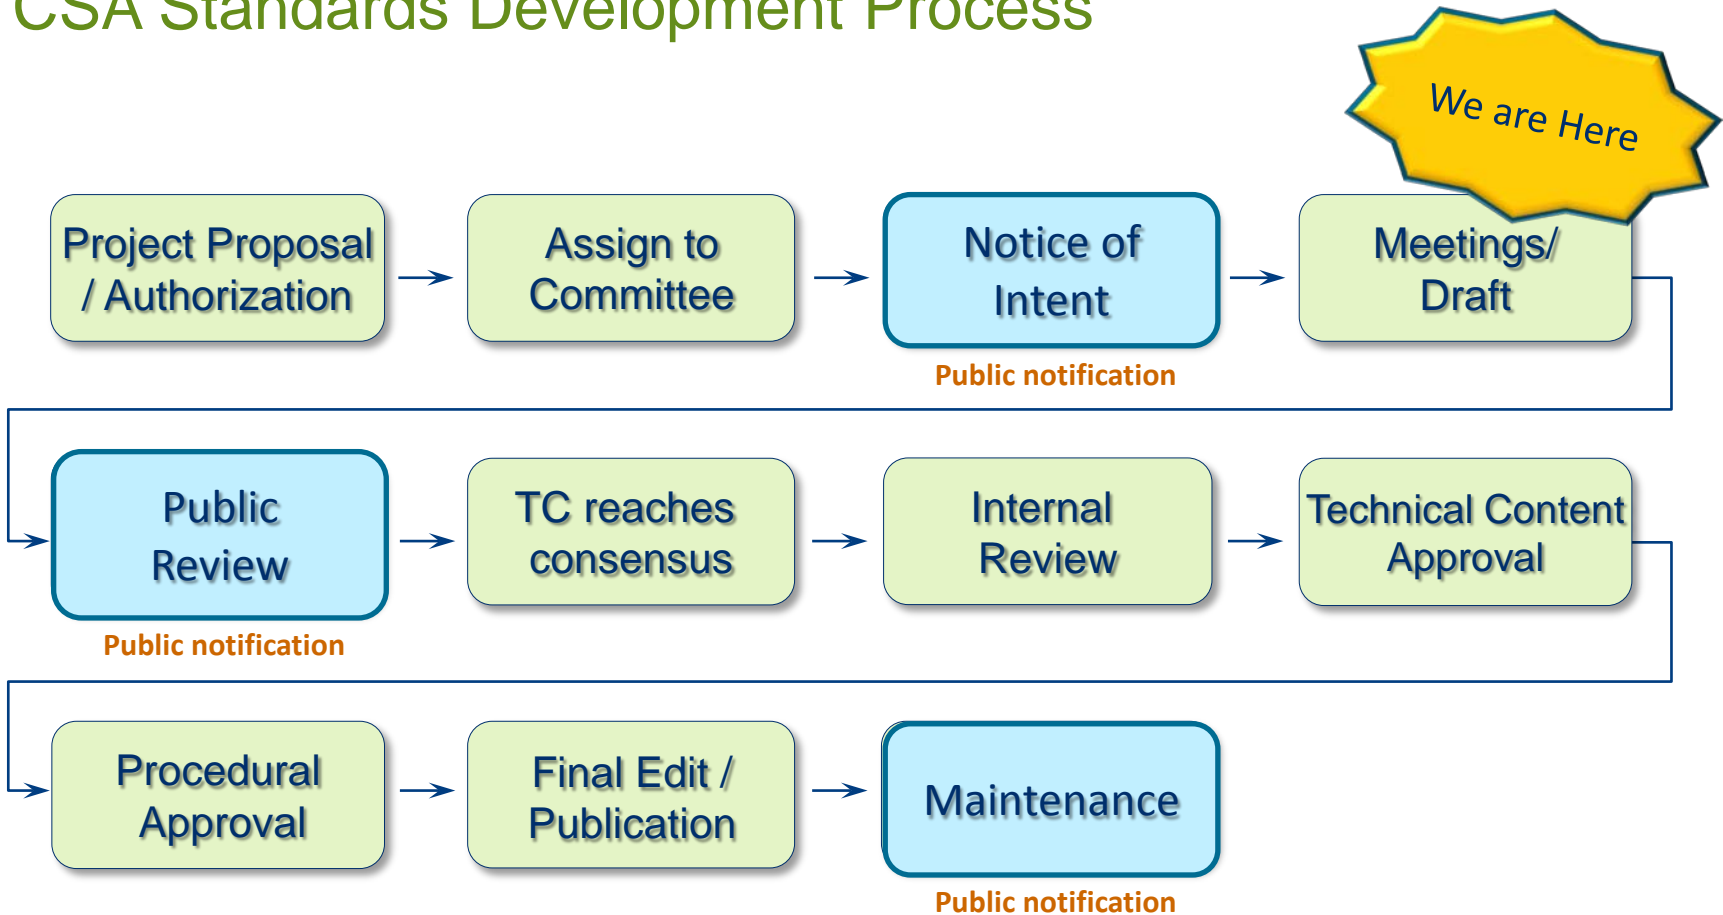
CSA Standards Development Process

We are Here

Project Proposal / Authorization

Assign to Committee

Notice of Intent

Public notification

Meetings/ Draft

Public Review

Public notification

TC reaches consensus

Internal Review

Technical Content Approval

Procedural Approval

Final Edit / Publication

Maintenance

Public notification